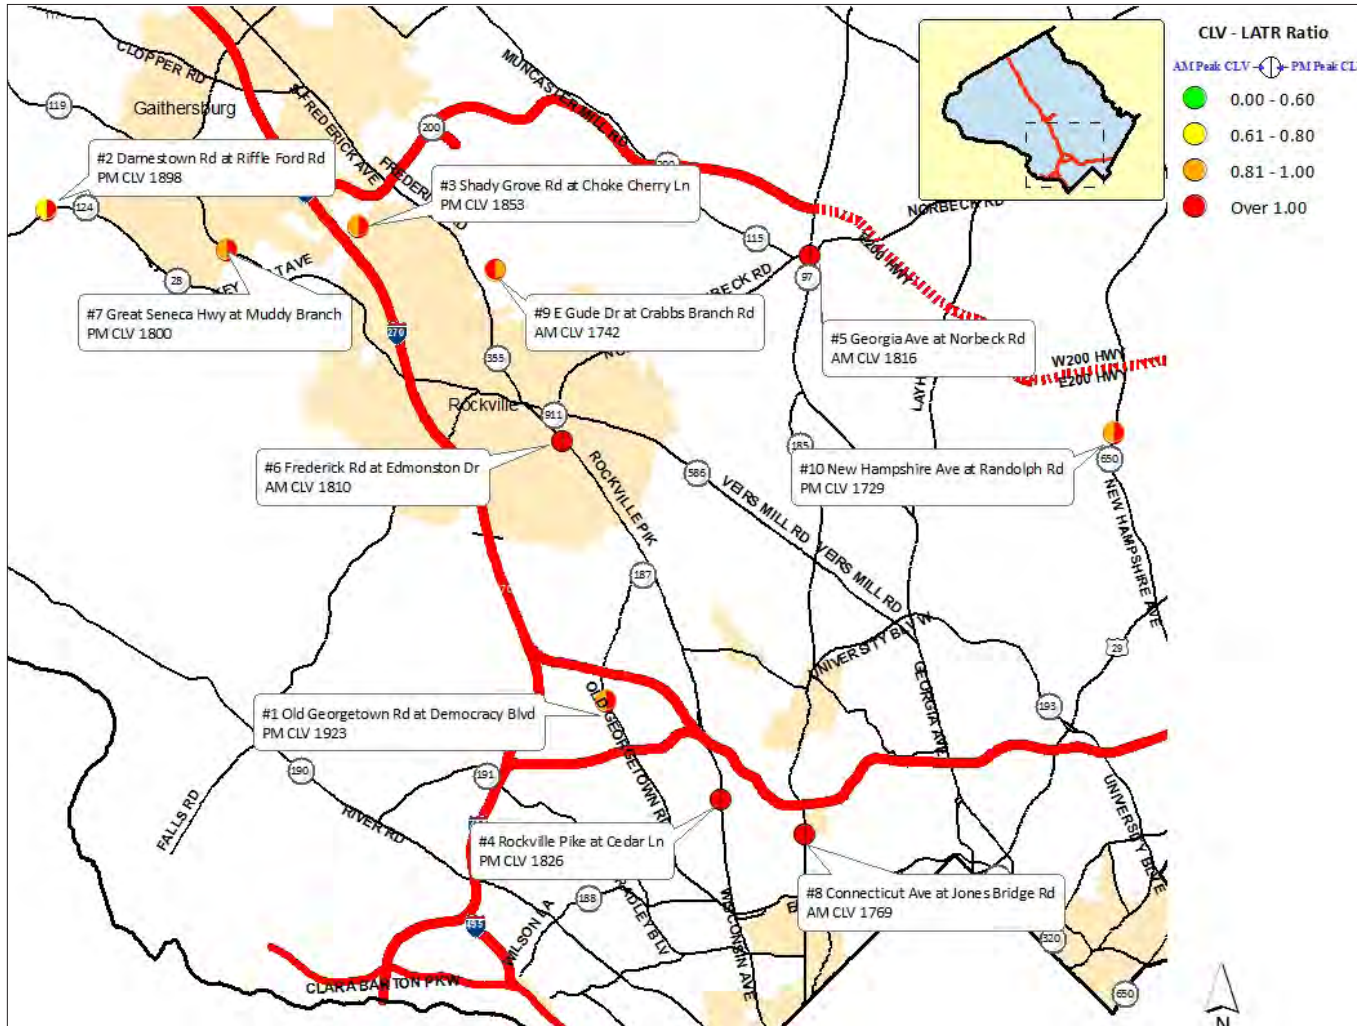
CLV - LATR Ratio
AM Peak CLV PM Peak CL
0.00 - 0.60
0.61 - 0.80
0.81 - 1.00
Over 1.00

CLOPPER RD
Gaithersburg
119
FREDERICK AVE
200
MUNCASTER MILL RD
#2 Damestown Rd at Riffle Ford Rd
PM CLV 1898
#3 Shady Grove Rd at Choke Cherry Ln
PM CLV 1853
124
115
NORBECK RD
ICC
200 HWY
28
97
#7 Great Seneca Hwy at Muddy Branch
PM CLV 1800
#9 E Gude Dr at Crabbs Branch Rd
AM CLV 1742
#5 Georgia Ave at Norbeck Rd
AM CLV 1816
270
355
W200 HWY
E200 HWY
Rockville
911
#6 Frederick Rd at Edmonston Dr
AM CLV 1810
ROCKVILLE PIK
586
VEIRS MILL RD
185
#10 New Hampshire Ave at Randolph Rd
PM CLV 1729
650
NEW HAMPSHIRE AVE
187
VEIRS MILL RD
UNIVERSITY BLVD
29
GEORGIA AVE
193
#1 Old Georgetown Rd at Democracy Blvd
PM CLV 1923
OLD GEORGETOWN RD
190
191
FALLS RD
RIVER RD
UNIVERSITY BLVD
#4 Rockville Pike at Cedar Ln
PM CLV 1826
#8 Connecticut Ave at Jones Bridge Rd
AM CLV 1769
188
WILSON LA
WISCONSIN AVE
495
320
CLARA BARTON PKW
650
N